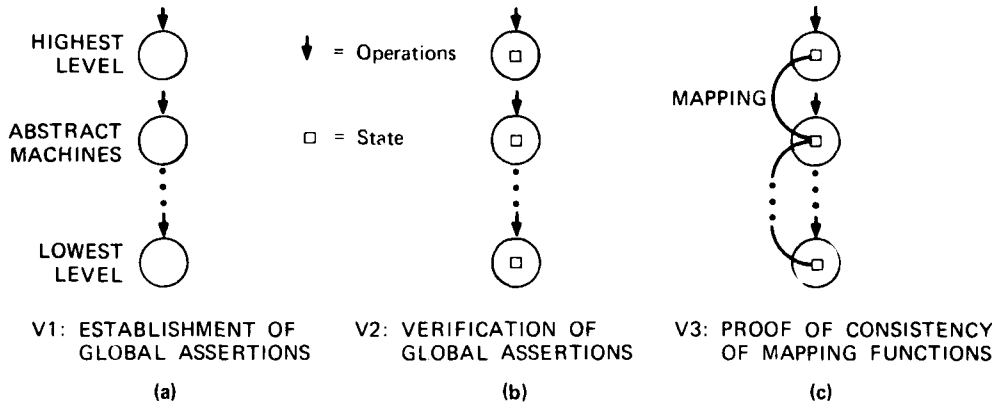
HIGHEST LEVEL

ABSTRACT MACHINES

LOWEST LEVEL

V1: ESTABLISHMENT OF GLOBAL ASSERTIONS

(a)

= Operations

= State

V2: VERIFICATION OF GLOBAL ASSERTIONS

(b)

MAPPING

V3: PROOF OF CONSISTENCY OF MAPPING FUNCTIONS

(c)